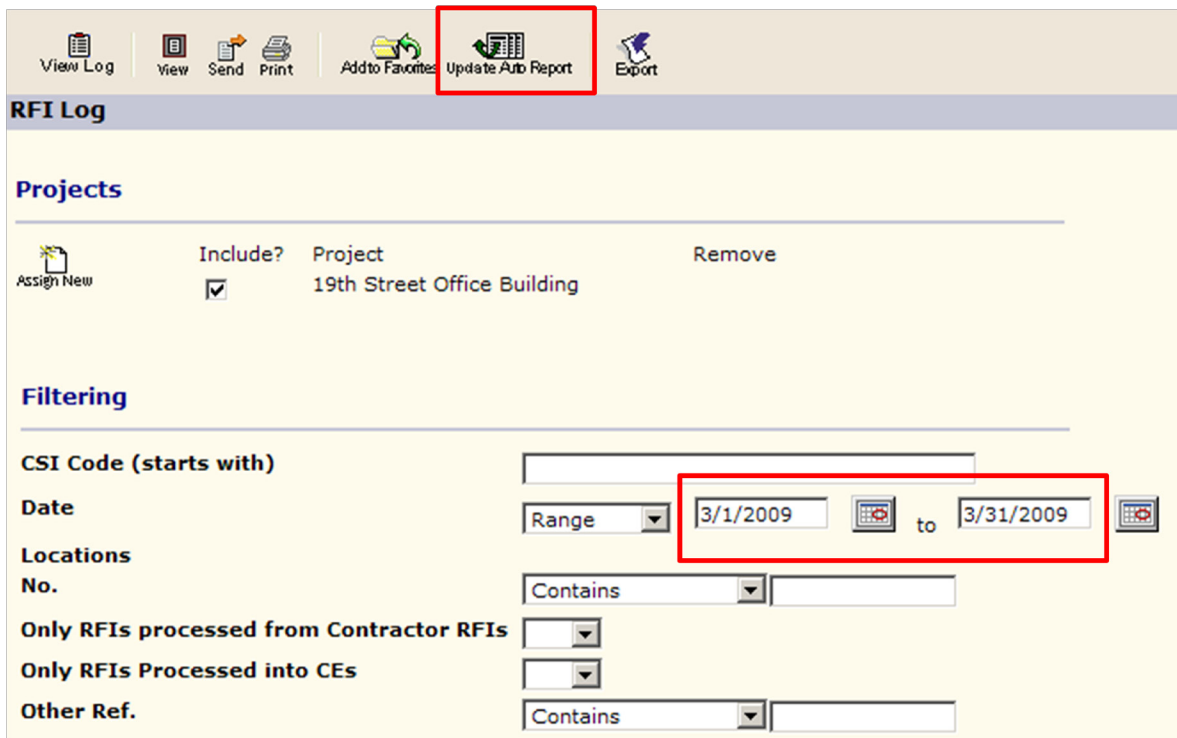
View Log | View | Send | Print | Add to Favorites | Update Auto Report | Export

RFI Log

Projects

Assign New

| Include? | Project | Remove |
|---|---|---|
| ☑ | 19th Street Office Building | |

Filtering

CSI Code (starts with)

Date Range 3/1/2009 to 3/31/2009

Locations

No. Contains

Only RFIs processed from Contractor RFIs

Only RFIs Processed into CEs

Other Ref. Contains